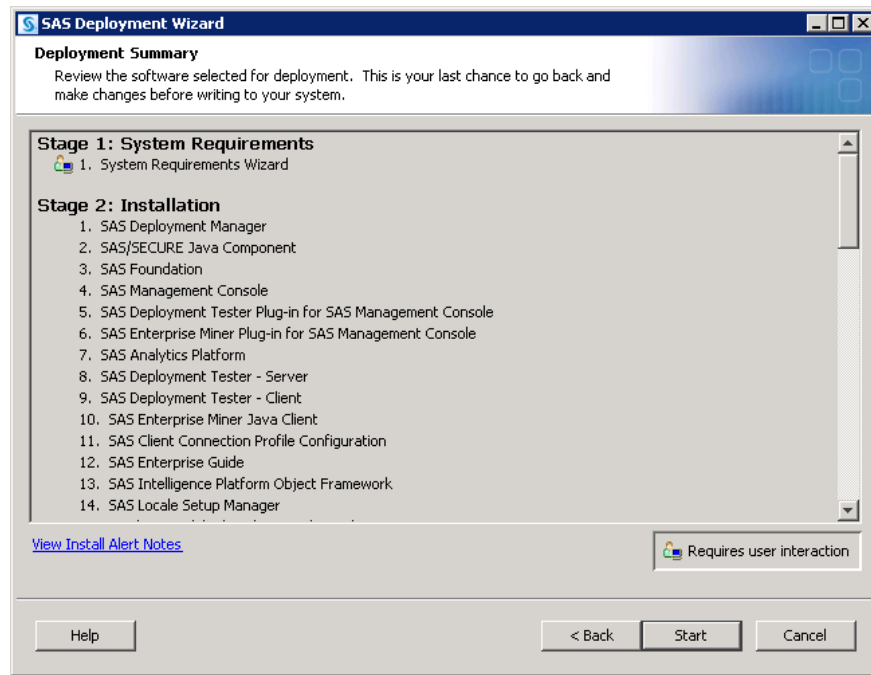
SAS Deployment Wizard

Deployment Summary
Review the software selected for deployment. This is your last chance to go back and make changes before writing to your system.

Stage 1: System Requirements
1. System Requirements Wizard

Stage 2: Installation
1. SAS Deployment Manager
2. SAS/SECURE Java Component
3. SAS Foundation
4. SAS Management Console
5. SAS Deployment Tester Plug-in for SAS Management Console
6. SAS Enterprise Miner Plug-in for SAS Management Console
7. SAS Analytics Platform
8. SAS Deployment Tester - Server
9. SAS Deployment Tester - Client
10. SAS Enterprise Miner Java Client
11. SAS Client Connection Profile Configuration
12. SAS Enterprise Guide
13. SAS Intelligence Platform Object Framework
14. SAS Locale Setup Manager
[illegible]

View Install Alert Notes

Requires user interaction

Help

< Back

Start

Cancel